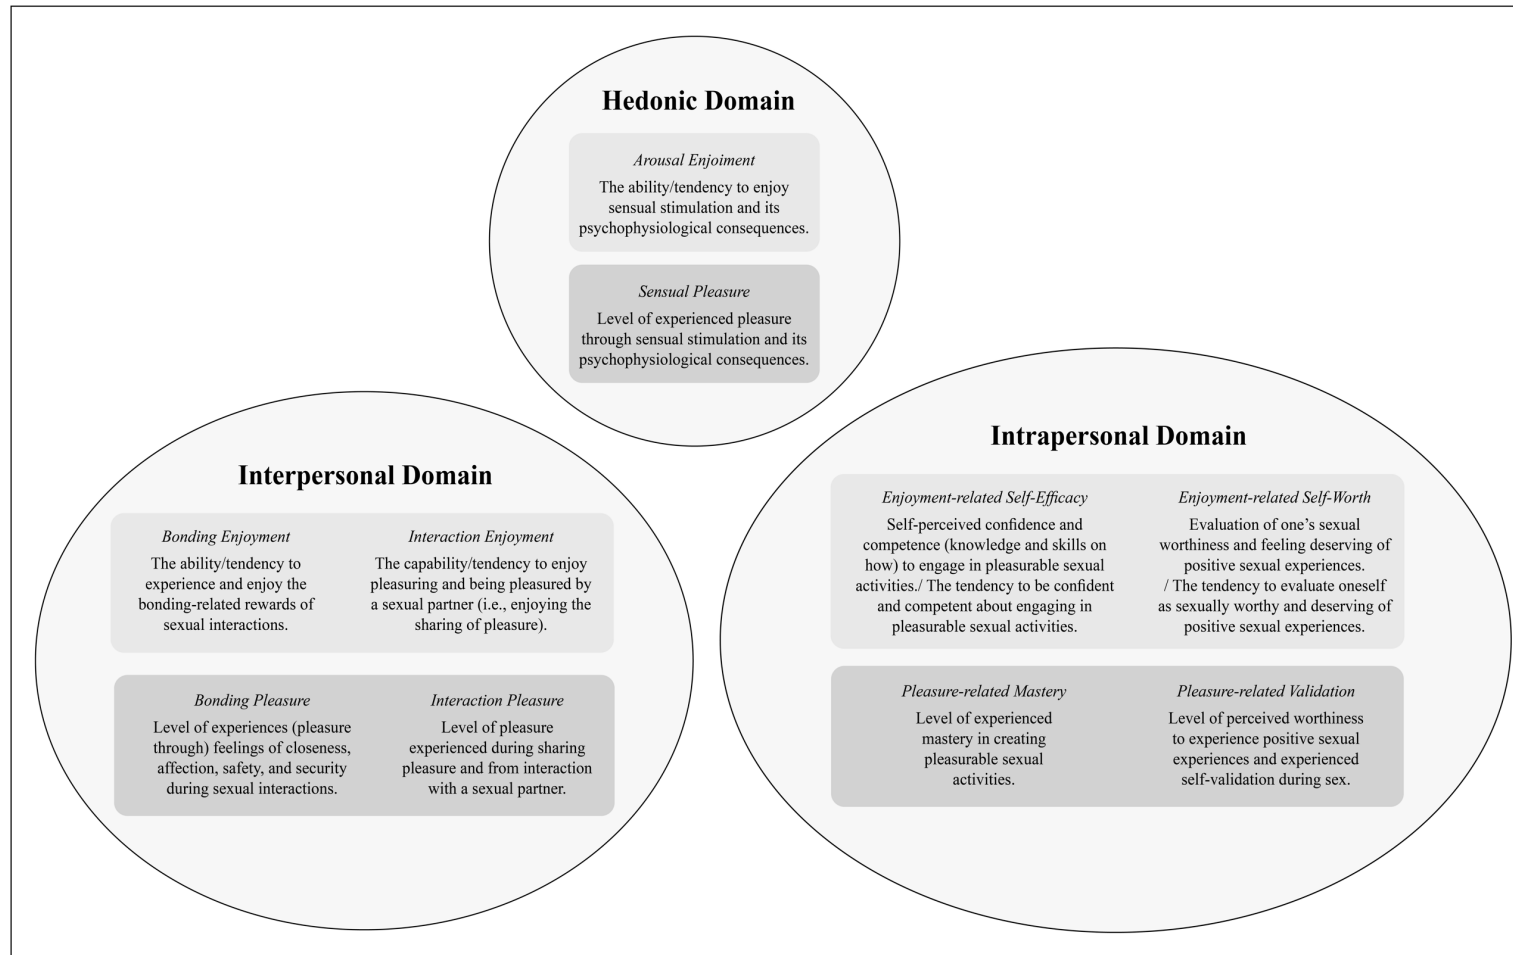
Hedonic Domain

*Arousal Enjoiment*
The ability/tendency to enjoy sensual stimulation and its psychophysiological consequences.

*Sensual Pleasure*
Level of experienced pleasure through sensual stimulation and its psychophysiological consequences.

Interpersonal Domain

*Bonding Enjoyment*
The ability/tendency to experience and enjoy the bonding-related rewards of sexual interactions.

*Interaction Enjoyment*
The capability/tendency to enjoy pleasuring and being pleasured by a sexual partner (i.e., enjoying the sharing of pleasure).

*Bonding Pleasure*
Level of experiences (pleasure through) feelings of closeness, affection, safety, and security during sexual interactions.

*Interaction Pleasure*
Level of pleasure experienced during sharing pleasure and from interaction with a sexual partner.

Intrapersonal Domain

*Enjoyment-related Self-Efficacy*
Self-perceived confidence and competence (knowledge and skills on how) to engage in pleasurable sexual activities./ The tendency to be confident and competent about engaging in pleasurable sexual activities.

*Enjoyment-related Self-Worth*
Evaluation of one's sexual worthiness and feeling deserving of positive sexual experiences. / The tendency to evaluate oneself as sexually worthy and deserving of positive sexual experiences.

*Pleasure-related Mastery*
Level of experienced mastery in creating pleasurable sexual activities.

*Pleasure-related Validation*
Level of perceived worthiness to experience positive sexual experiences and experienced self-validation during sex.